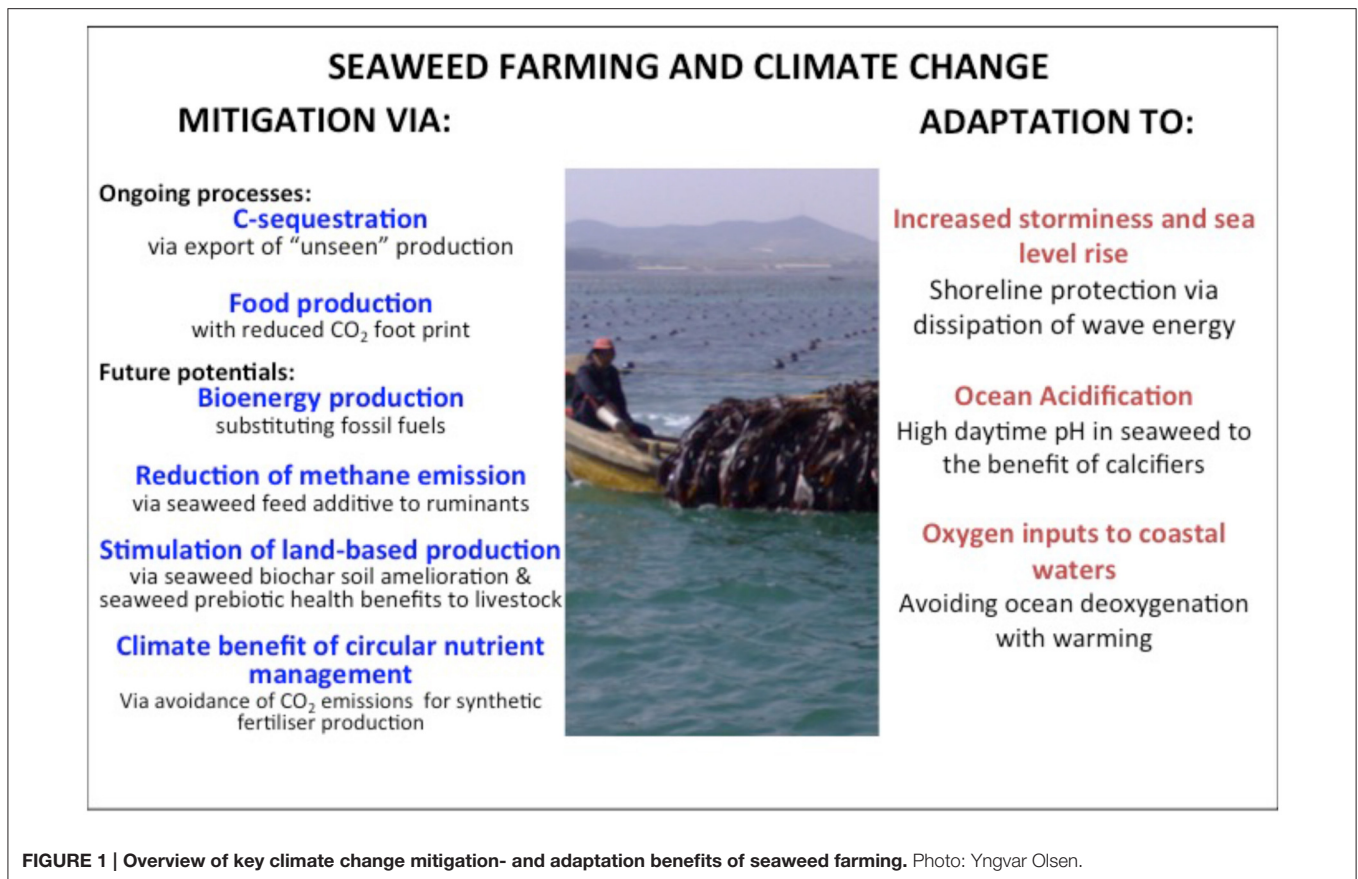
SEAWEED FARMING AND CLIMATE CHANGE

MITIGATION VIA:

Ongoing processes:
C-sequestration
via export of "unseen" production

Food production
with reduced $CO_2$ foot print

Future potentials:
Bioenergy production
substituting fossil fuels

Reduction of methane emission
via seaweed feed additive to ruminants

Stimulation of land-based production
via seaweed biochar soil amelioration & seaweed prebiotic health benefits to livestock

Climate benefit of circular nutrient management
Via avoidance of $CO_2$ emissions for synthetic fertiliser production

ADAPTATION TO:

Increased storminess and sea level rise
Shoreline protection via dissipation of wave energy

Ocean Acidification
High daytime pH in seaweed to the benefit of calcifiers

Oxygen inputs to coastal waters
Avoiding ocean deoxygenation with warming

FIGURE 1 | Overview of key climate change mitigation- and adaptation benefits of seaweed farming. Photo: Yngvar Olsen.